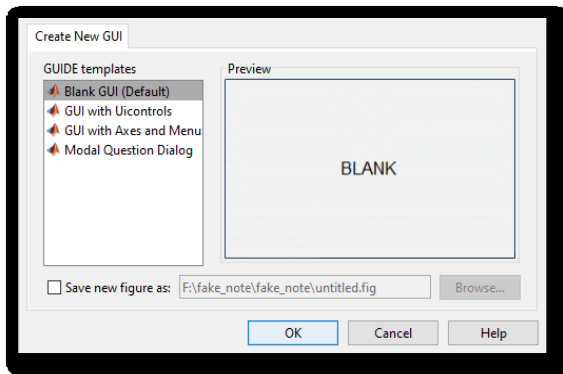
Create New GUI

GUIDE templates

Blank GUI (Default)
GUI with Uicontrols
GUI with Axes and Menu
Modal Question Dialog

Preview

BLANK

Save new figure as: F:\fake_note\fake_note\untitled.fig Browse...

OK Cancel Help